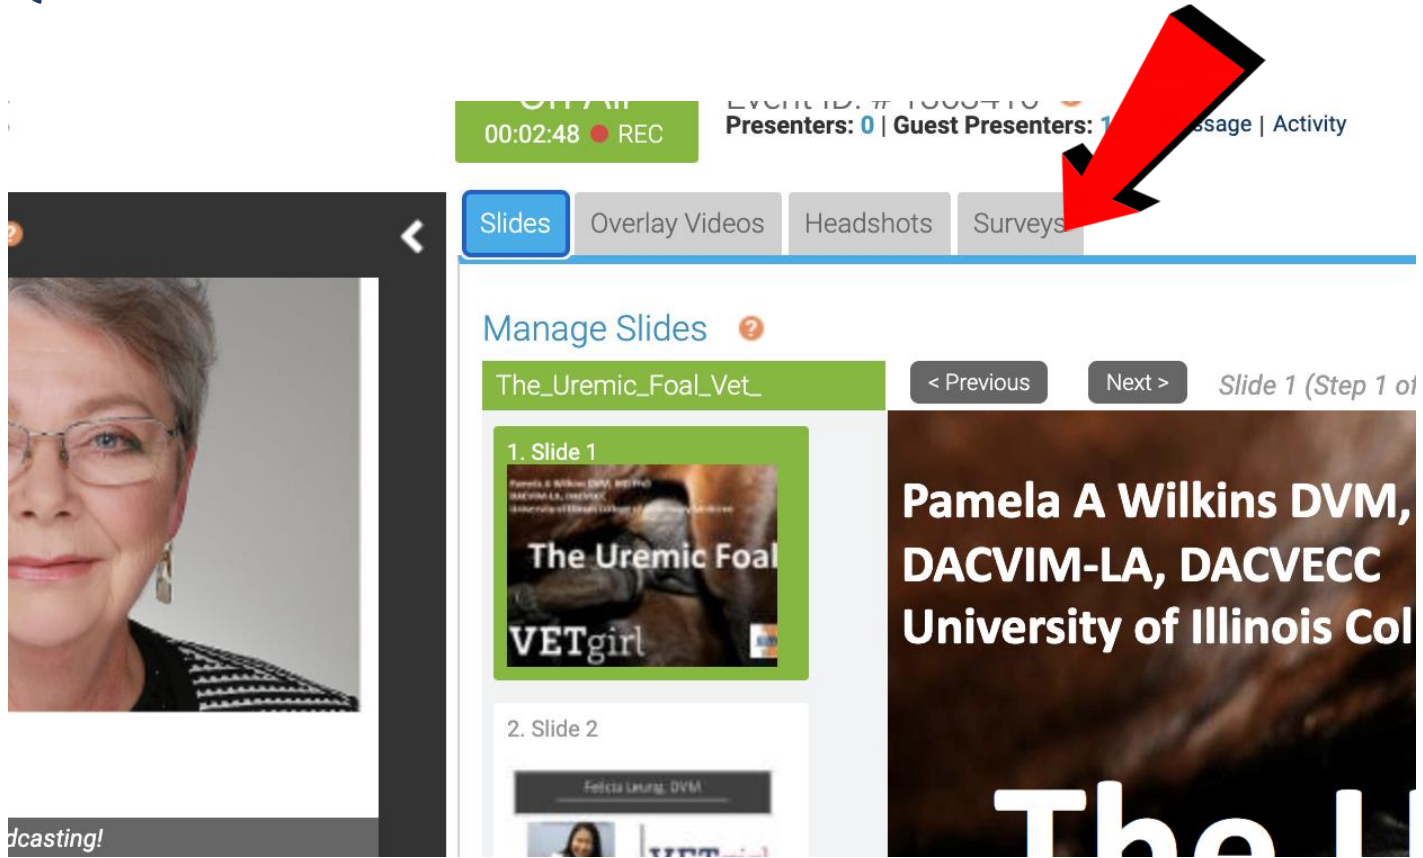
00:02:48 REC

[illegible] Presenters: 0 | Guest Presenters: 1 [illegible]ssage | Activity

Slides Overlay Videos Headshots Surveys

Manage Slides

The_Uremic_Foal_Vet_

< Previous Next > Slide 1 (Step 1 of

1. Slide 1

The Uremic Foal

VETgirl

2. Slide 2

Felicia Leung, DVM

Pamela A Wilkins DVM, DACVIM-LA, DACVECC University of Illinois Col

The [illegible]

dcasting!